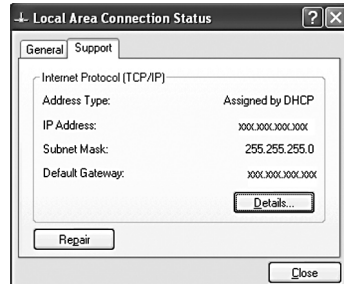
Local Area Connection Status

General | Support

Internet Protocol (TCP/IP)

Address Type: Assigned by DHCP

IP Address: xxx.xxx.xxx.xxx

Subnet Mask: 255.255.255.0

Default Gateway: xxx.xxx.xxx.xxx

Details...

Repair

Close